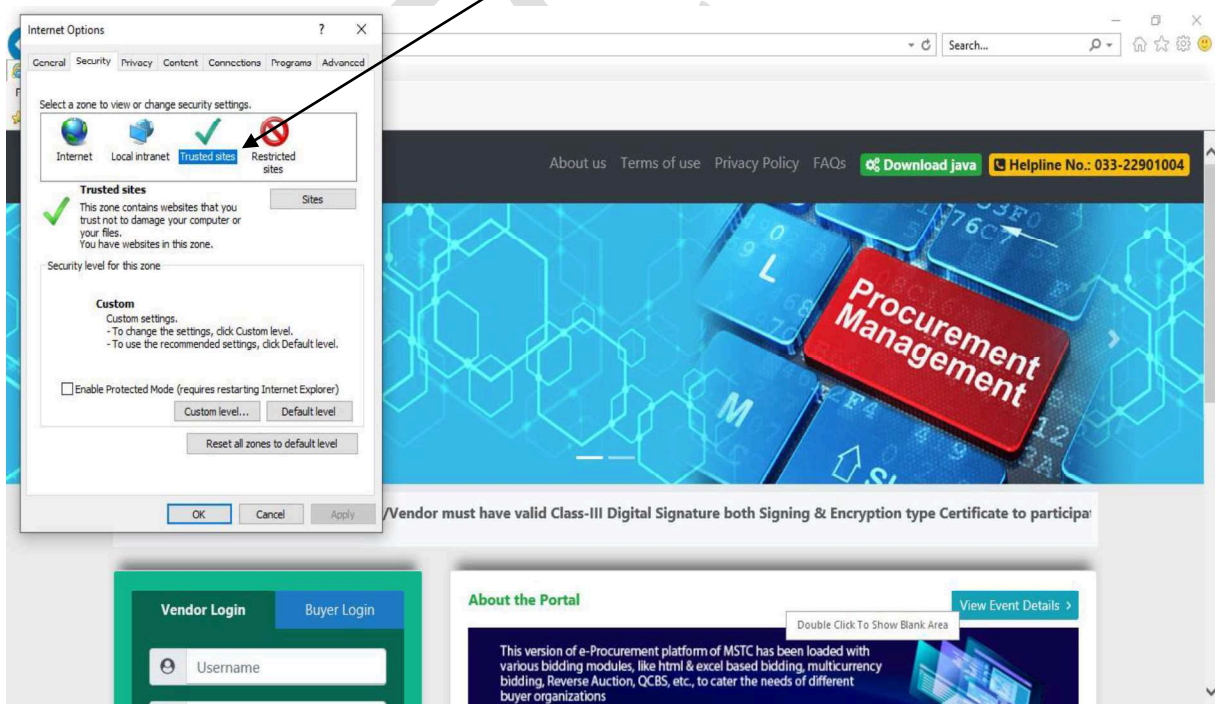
Internet Options ? X

General Security Privacy Content Connections Programs Advanced

Select a zone to view or change security settings.

Internet Local intranet Trusted sites Restricted sites

Trusted sites
This zone contains websites that you trust not to damage your computer or your files.
You have websites in this zone.

Sites

Security level for this zone

Custom
Custom settings.
- To change the settings, click Custom level.
- To use the recommended settings, click Default level.

Enable Protected Mode (requires restarting Internet Explorer)

Custom level... Default level

Reset all zones to default level

OK Cancel Apply

Search...

About us Terms of use Privacy Policy FAQs Download java Helpline No.: 033-22901004

Procurement Management

/Vendor must have valid Class-III Digital Signature both Signing & Encryption type Certificate to participa

Vendor Login Buyer Login

Username

About the Portal

View Event Details >

Double Click To Show Blank Area

This version of e-Procurement platform of MSTC has been loaded with various bidding modules, like html & excel based bidding, multicurrency bidding, Reverse Auction, QCBS, etc., to cater the needs of different buyer organizations